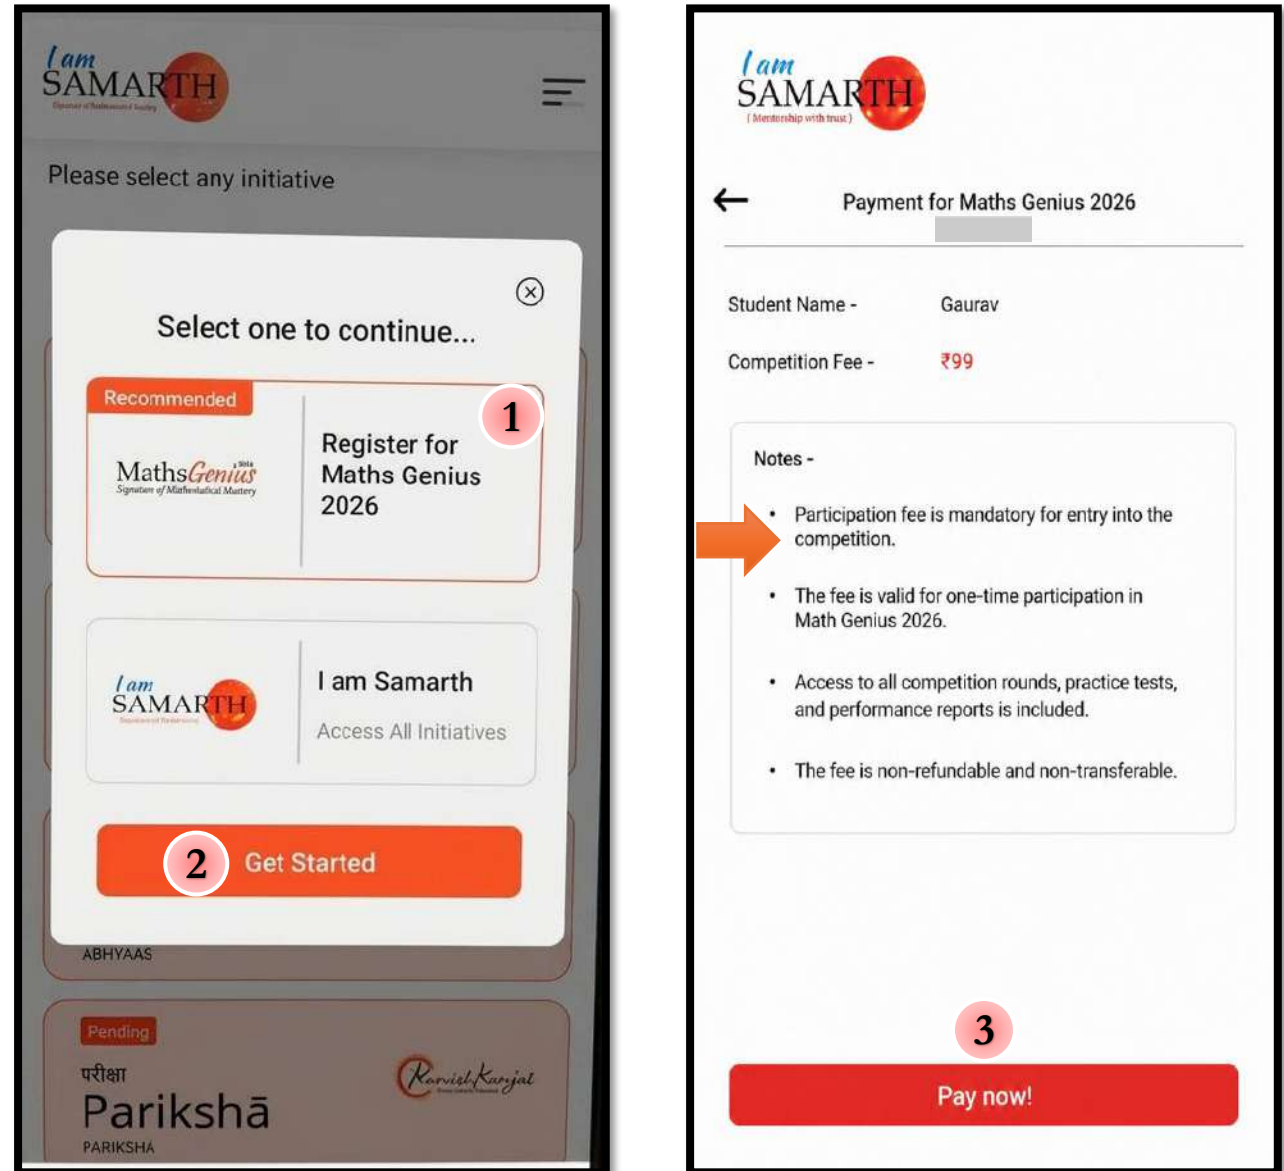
I am SAMARTH

Please select any initiative

Select one to continue...

Recommended

MathsGenius
Signature of Mathematical Mastery

Register for Maths Genius 2026

1

I am SAMARTH

I am Samarth

Access All Initiatives

2

Get Started

ABHYAAS

Pending

परीक्षा
Parikshā
PARIKSHA

Karish Karjal

I am SAMARTH
( Mentorship with trust )

←

Payment for Maths Genius 2026

Student Name - Gaurav

Competition Fee - ₹99

Notes -

• Participation fee is mandatory for entry into the competition.

• The fee is valid for one-time participation in Math Genius 2026.

• Access to all competition rounds, practice tests, and performance reports is included.

• The fee is non-refundable and non-transferable.

3

Pay now!